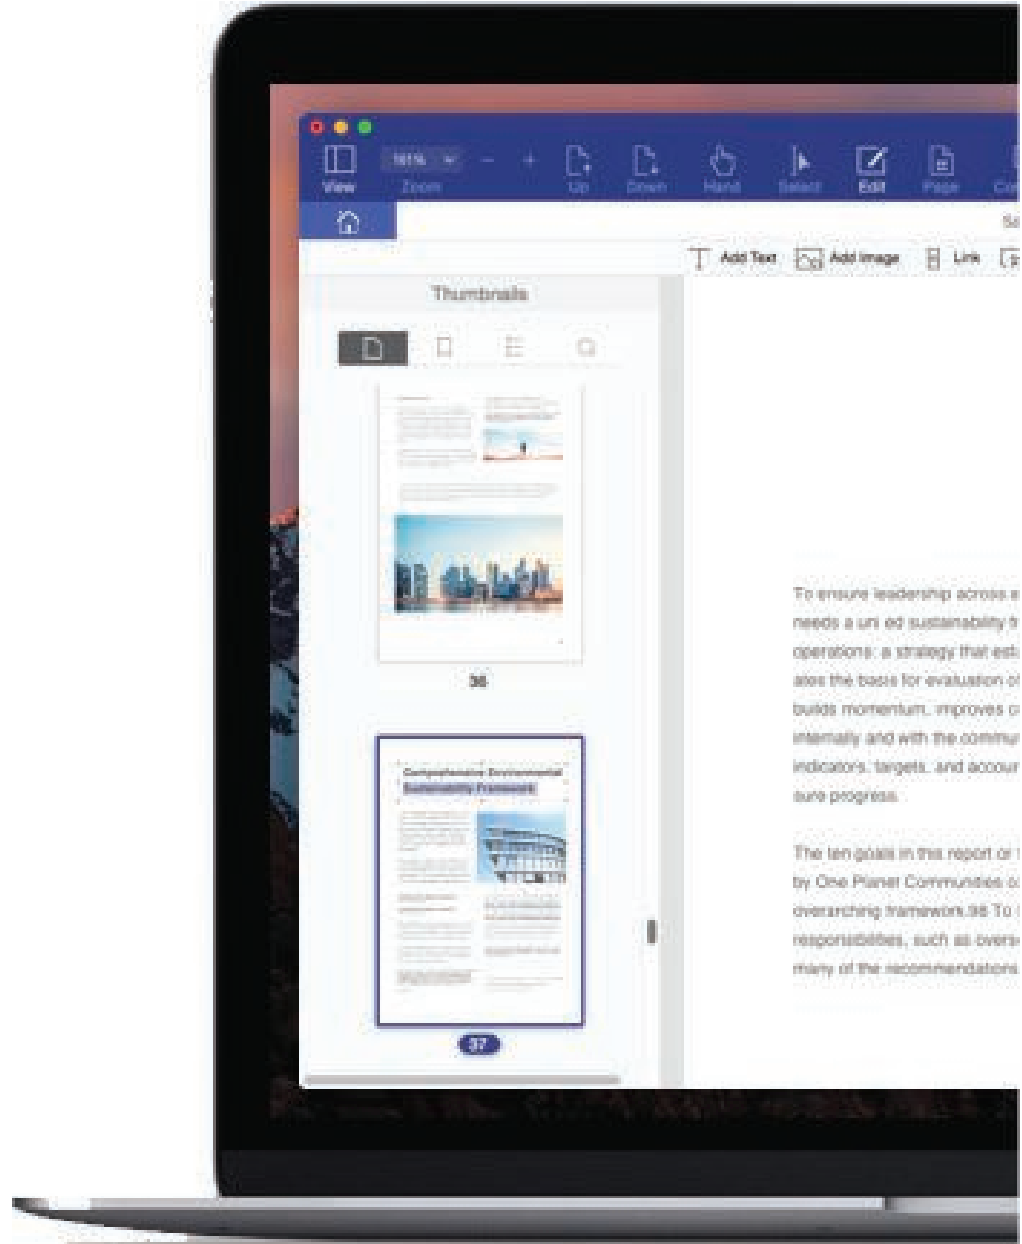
View
161% Zoom
Up
Down
Hand
Select
Edit
Page
Co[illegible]

Add Text
Add Image
Link

Thumbnails

36

Comprehensive Environmental Sustainability Framework

37

To ensure leadership across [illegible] needs a uni ed sustainability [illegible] operations: a strategy that est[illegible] ates the basis for evaluation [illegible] builds momentum, improves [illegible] internally and with the commu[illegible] indicators, targets, and accou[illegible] sure progress.

The ten goals in this report or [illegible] by One Planet Communities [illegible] overarching framework.36 To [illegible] responsibilities, such as overs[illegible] many of the recommendations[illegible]